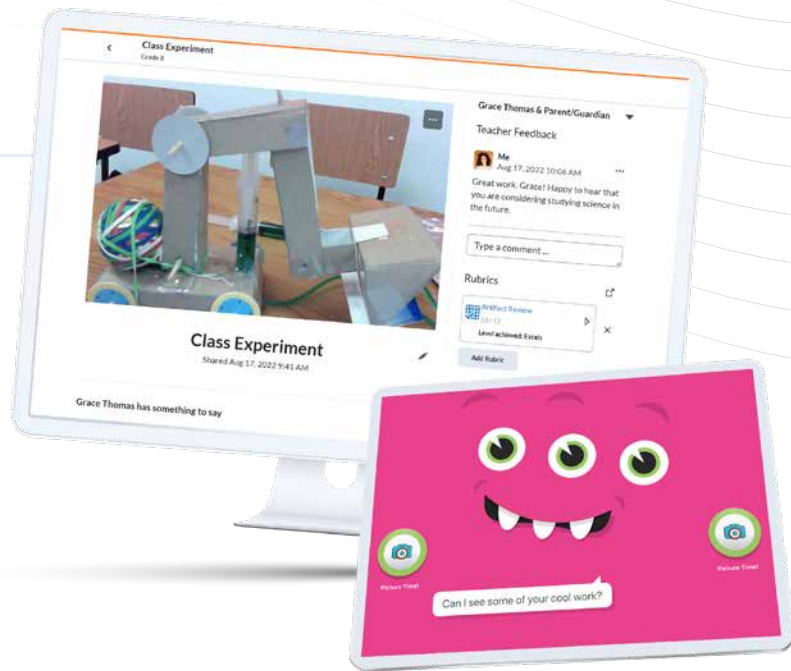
Class Experiment
Grade 8

Grace Thomas & Parent/Guardian

Teacher Feedback

Me
Aug 17, 2022 10:06 AM

Great work, Grace! Happy to hear that you are considering studying science in the future.

Type a comment ...

Rubrics

Artifact Review
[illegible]
Level achieved: Excels

Add Rubric

Class Experiment
Shared Aug 17, 2022 9:41 AM

Grace Thomas has something to say

Picture Time!

Picture Time!

Can I see some of your cool work?